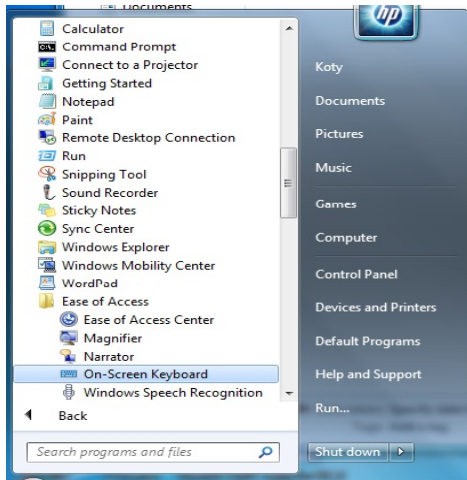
Documents

Calculator
Command Prompt
Connect to a Projector
Getting Started
Notepad
Paint
Remote Desktop Connection
Run
Snipping Tool
Sound Recorder
Sticky Notes
Sync Center
Windows Explorer
Windows Mobility Center
WordPad
Ease of Access
Ease of Access Center
Magnifier
Narrator
On-Screen Keyboard
Windows Speech Recognition

Back

Search programs and files

hp

Koty
Documents
Pictures
Music
Games
Computer
Control Panel
Devices and Printers
Default Programs
Help and Support
Run...

Shut down